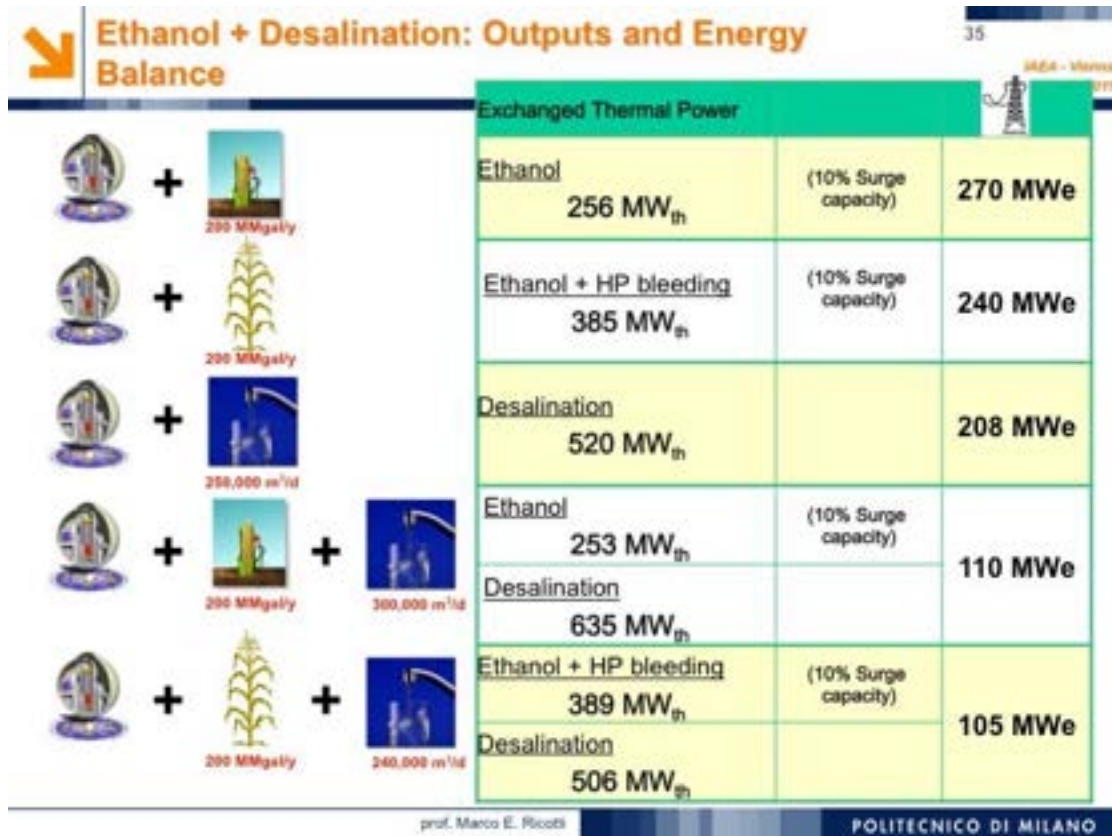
Ethanol + Desalination: Outputs and Energy Balance

35

IAEA - Vienna

| Exchanged Thermal Power | | |
|---|---|---|
| Ethanol $256\ MW_{th}$ | (10% Surge capacity) | 270 MWe |
| Ethanol + HP bleeding $385\ MW_{th}$ | (10% Surge capacity) | 240 MWe |
| Desalination $520\ MW_{th}$ | | 208 MWe |
| Ethanol $253\ MW_{th}$ | (10% Surge capacity) | 110 MWe |
| Desalination $635\ MW_{th}$ | | |
| Ethanol + HP bleeding $389\ MW_{th}$ | (10% Surge capacity) | 105 MWe |
| Desalination $506\ MW_{th}$ | | |

200 MMgal/y

200 MMgal/y

250,000 $m^3/d$

200 MMgal/y

300,000 $m^3/d$

200 MMgal/y

240,000 $m^3/d$

prof. Marco E. Ricotti

POLITECNICO DI MILANO